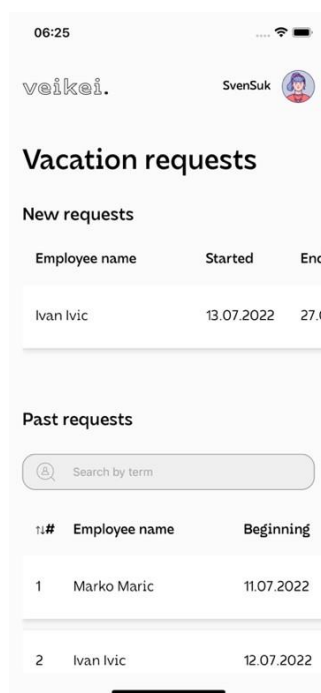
06:25

veikei.

SvenSuk

Vacation requests

New requests

| Employee name | Started | End |
|---|---|---|
| Ivan Ivic | 13.07.2022 | 27.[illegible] |

Past requests

Search by term

| ↑↓# | Employee name | Beginning |
|---|---|---|
| 1 | Marko Maric | 11.07.2022 |
| 2 | Ivan Ivic | 12.07.2022 |